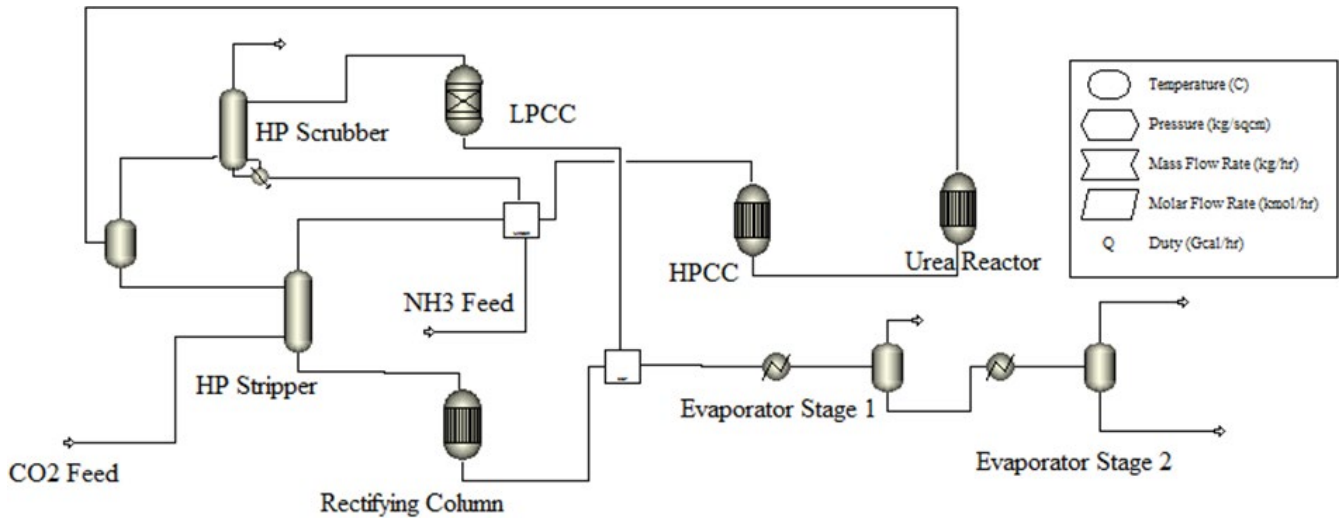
HP Scrubber

LPCC

HPCC

Urea Reactor

NH3 Feed

HP Stripper

CO2 Feed

Rectifying Column

Evaporator Stage 1

Evaporator Stage 2

Temperature (C)

Pressure (kg/sqcm)

Mass Flow Rate (kg/hr)

Molar Flow Rate (kmol/hr)

Q Duty (Gcal/hr)